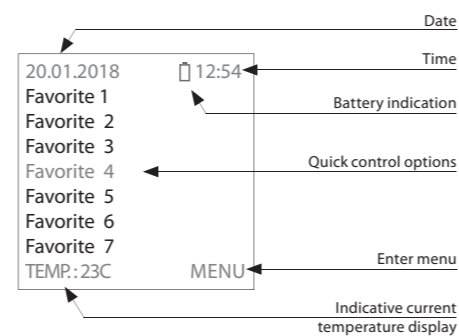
Date

20.01.2018

12:54

Time

Favorite 1

Battery indication

Favorite 2

Favorite 3

Favorite 4

Quick control options

Favorite 5

Favorite 6

Favorite 7

TEMP.: 23C

MENU

Enter menu

Indicative current temperature display